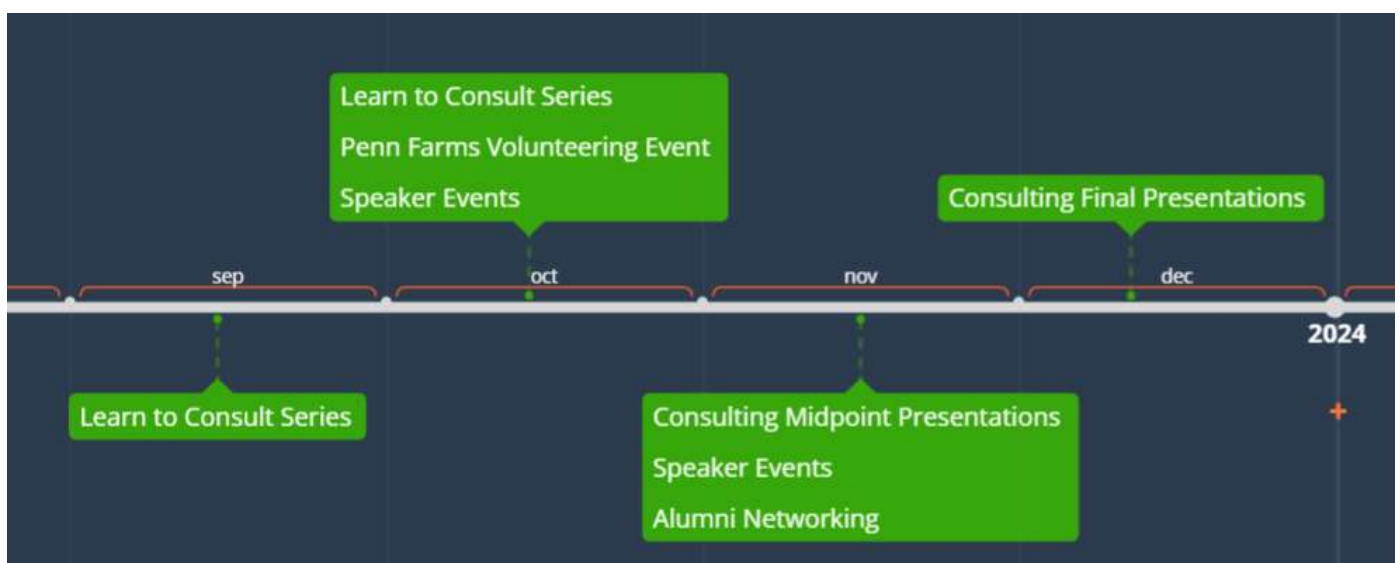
Learn to Consult Series
Penn Farms Volunteering Event
Speaker Events

Consulting Final Presentations

sep

oct

nov

dec

2024

Learn to Consult Series

Consulting Midpoint Presentations
Speaker Events
Alumni Networking

+